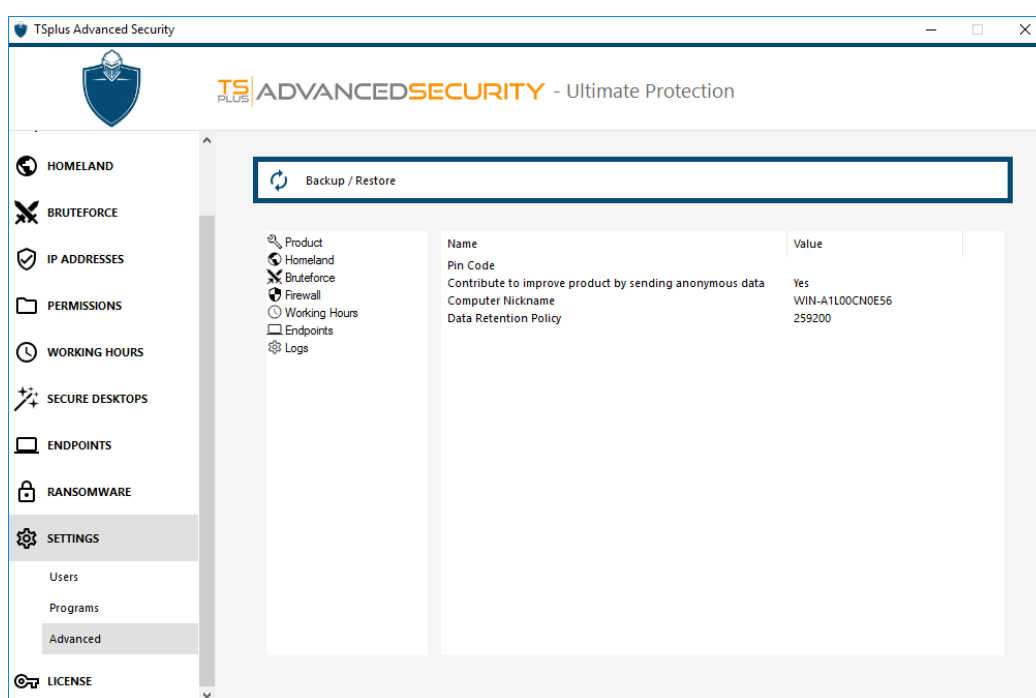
TSplus Advanced Security

TS PLUS ADVANCEDSECURITY - Ultimate Protection

HOMELAND
BRUTEFORCE
IP ADDRESSES
PERMISSIONS
WORKING HOURS
SECURE DESKTOPS
ENDPOINTS
RANSOMWARE
SETTINGS
Users
Programs
Advanced
LICENSE

Backup / Restore

Product
Homeland
Bruteforce
Firewall
Working Hours
Endpoints
Logs

| Name | Value |
|---|---|
| Pin Code | |
| Contribute to improve product by sending anonymous data | Yes |
| Computer Nickname | WIN-A1L00CN0E56 |
| Data Retention Policy | 259200 |